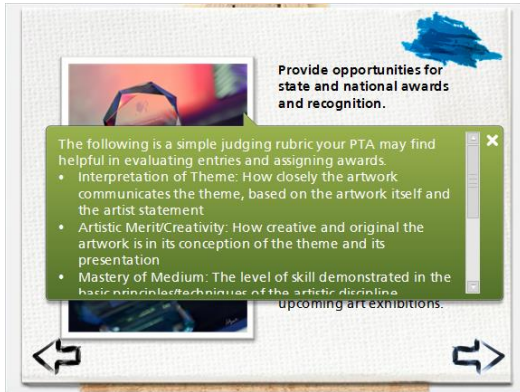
Provide opportunities for state and national awards and recognition.

The following is a simple judging rubric your PTA may find helpful in evaluating entries and assigning awards.

- Interpretation of Theme: How closely the artwork communicates the theme, based on the artwork itself and the artist statement
- Artistic Merit/Creativity: How creative and original the artwork is in its conception of the theme and its presentation
- Mastery of Medium: The level of skill demonstrated in the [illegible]

×

upcoming art exhibitions.